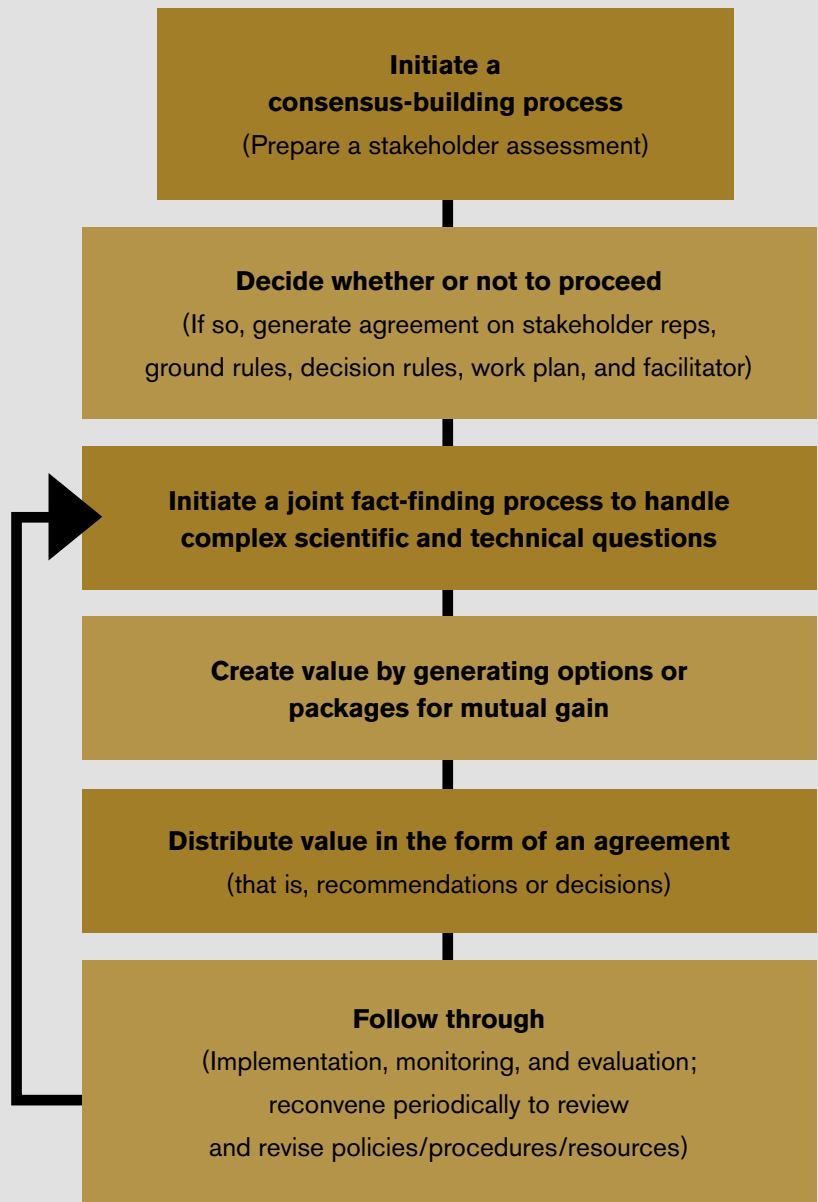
Initiate a consensus-building process
(Prepare a stakeholder assessment)

Decide whether or not to proceed
(If so, generate agreement on stakeholder reps, ground rules, decision rules, work plan, and facilitator)

Initiate a joint fact-finding process to handle complex scientific and technical questions

Create value by generating options or packages for mutual gain

Distribute value in the form of an agreement
(that is, recommendations or decisions)

Follow through
(Implementation, monitoring, and evaluation; reconvene periodically to review and revise policies/procedures/resources)